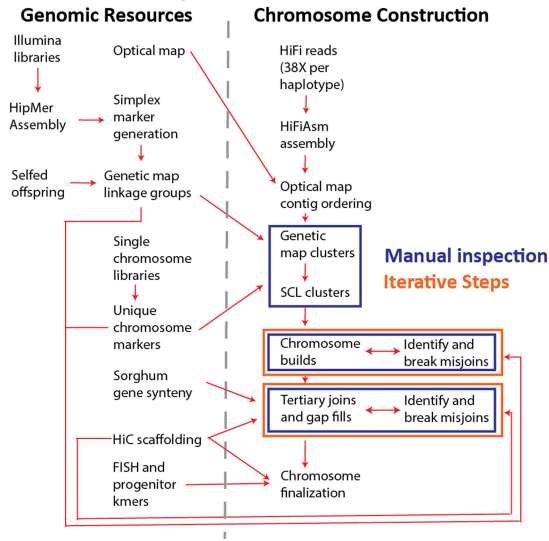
Genomic Resources

Illumina libraries

HipMer Assembly

Selfed offspring

Optical map

Simplex marker generation

Genetic map linkage groups

Single chromosome libraries

Unique chromosome markers

Sorghum gene synteny

HiC scaffolding

FISH and progenitor kmers

Chromosome Construction

HiFi reads (38X per haplotype)

HiFiAsm assembly

Optical map contig ordering

Genetic map clusters

SCL clusters

Manual inspection

Iterative Steps

Chromosome builds

Identify and break misjoins

Tertiary joins and gap fills

Identify and break misjoins

Chromosome finalization